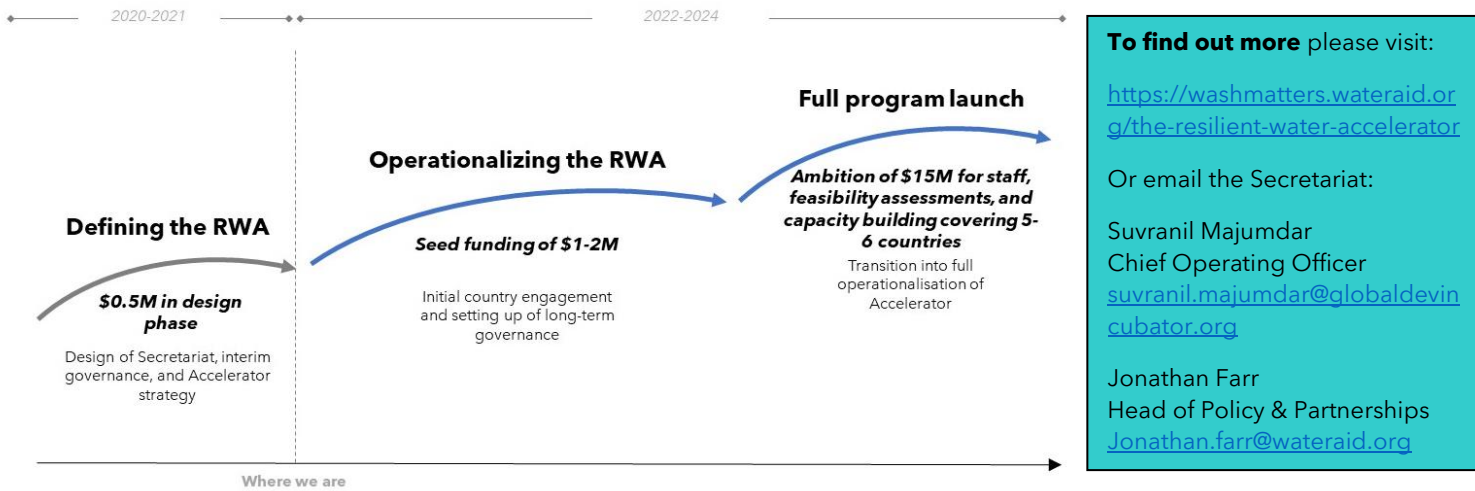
2020-2021

2022-2024

Defining the RWA

$0.5M in design phase

Design of Secretariat, interim governance, and Accelerator strategy

Operationalizing the RWA

Seed funding of $1-2M

Initial country engagement and setting up of long-term governance

Full program launch

Ambition of $15M for staff, feasibility assessments, and capacity building covering 5-6 countries

Transition into full operationalisation of Accelerator

Where we are

To find out more please visit:

https://washmatters.wateraid.org/the-resilient-water-accelerator

Or email the Secretariat:

Suvranil Majumdar
Chief Operating Officer
suvranil.majumdar@globaldevincubator.org

Jonathan Farr
Head of Policy & Partnerships
Jonathan.farr@wateraid.org